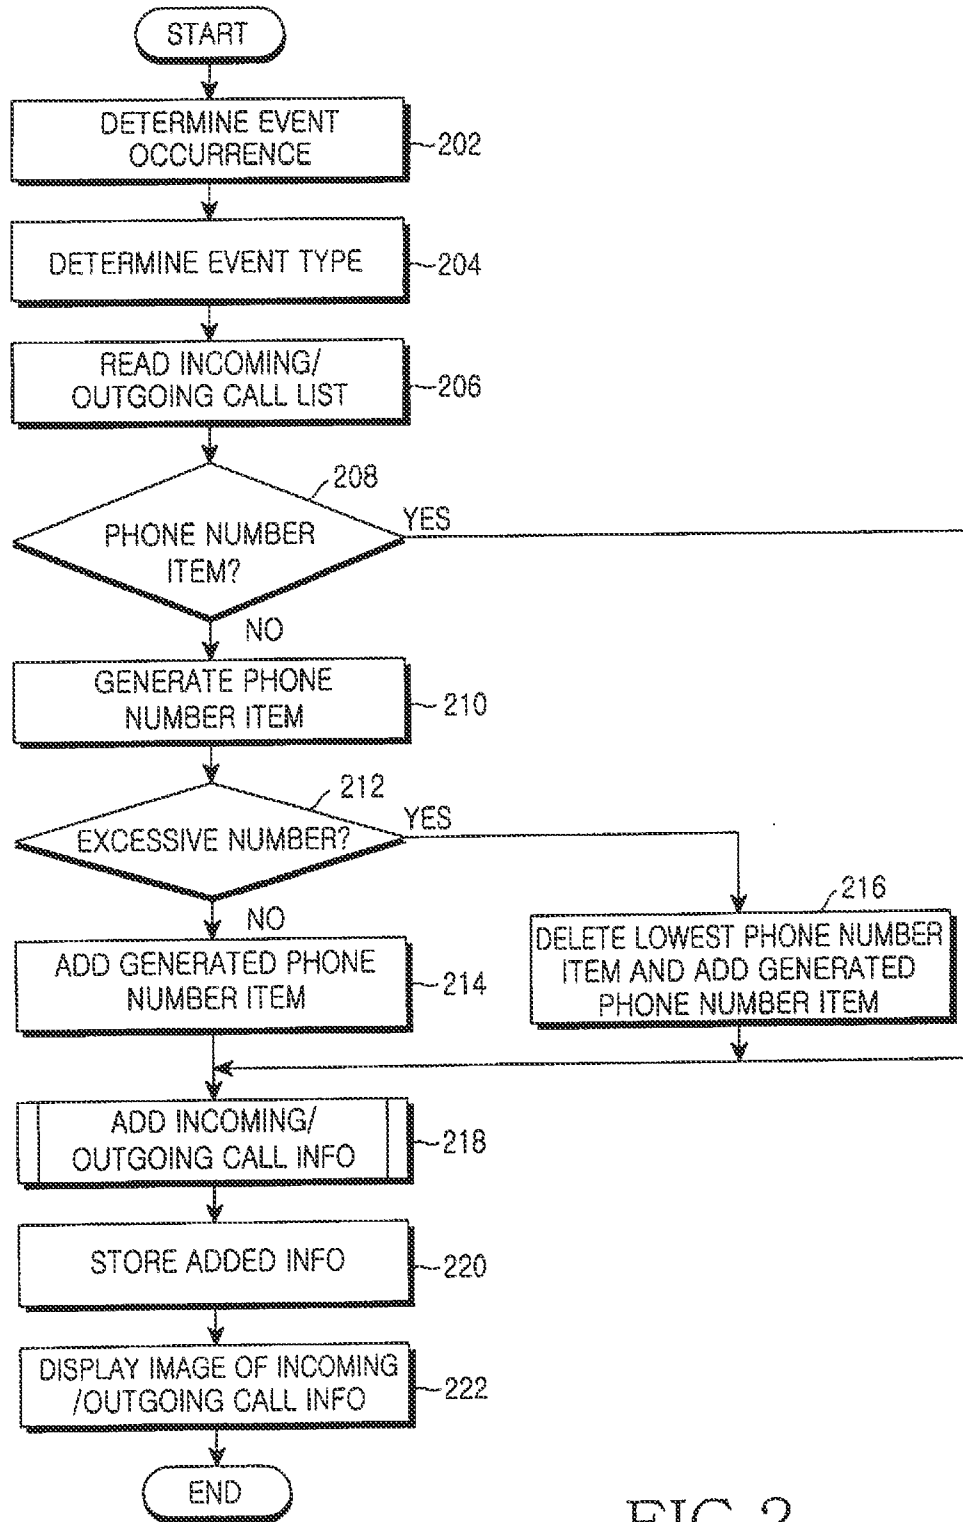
START

DETERMINE EVENT OCCURRENCE
202

DETERMINE EVENT TYPE
204

READ INCOMING/ OUTGOING CALL LIST
206

208
PHONE NUMBER ITEM?
YES
NO

GENERATE PHONE NUMBER ITEM
210

212
EXCESSIVE NUMBER?
YES
NO

ADD GENERATED PHONE NUMBER ITEM
214

216
DELETE LOWEST PHONE NUMBER ITEM AND ADD GENERATED PHONE NUMBER ITEM

ADD INCOMING/ OUTGOING CALL INFO
218

STORE ADDED INFO
220

DISPLAY IMAGE OF INCOMING /OUTGOING CALL INFO
222

END

FIG. 2